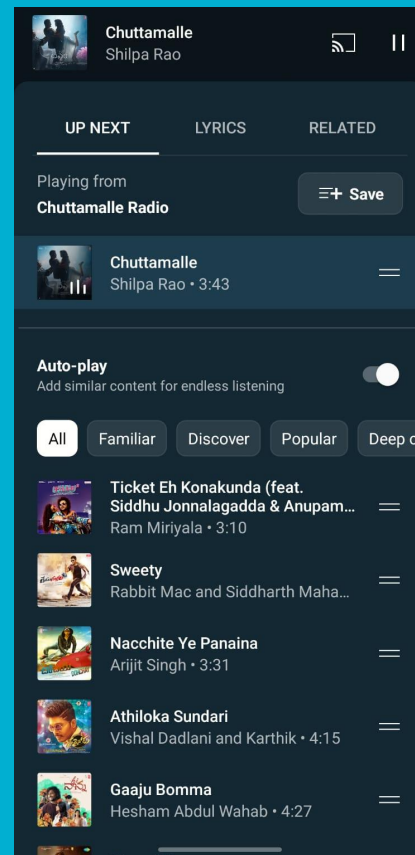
Chuttamalle
Shilpa Rao

UP NEXT
LYRICS
RELATED

Playing from
Chuttamalle Radio

Save

Chuttamalle
Shilpa Rao • 3:43

Auto-play
Add similar content for endless listening

All
Familiar
Discover
Popular
Deep c

Ticket Eh Konakunda (feat. Siddhu Jonnalagadda & Anupam…
Ram Miriyala • 3:10

Sweety
Rabbit Mac and Siddharth Maha…

Nacchite Ye Panaina
Arijit Singh • 3:31

Athiloka Sundari
Vishal Dadlani and Karthik • 4:15

Gaaju Bomma
Hesham Abdul Wahab • 4:27